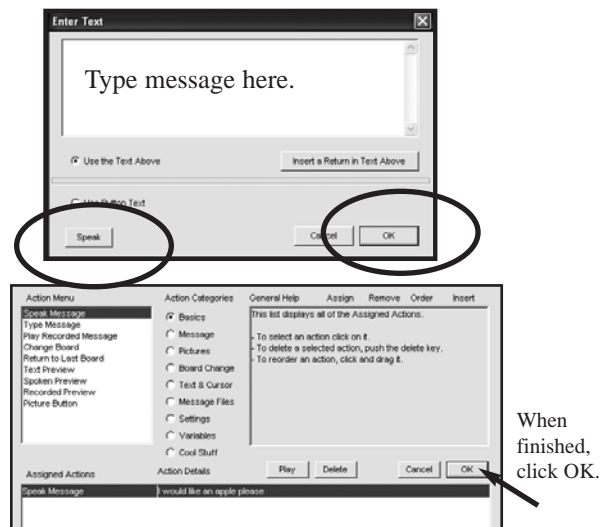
Enter Text

Type message here.

Use the Text Above

Insert a Return in Text Above

Use Button Text

Speak

Cancel

OK

Action Menu

Speak Message
Type Message
Play Recorded Message
Change Board
Return to Last Board
Text Preview
Spoken Preview
Recorded Preview
Picture Button

Action Categories

Basics
Message
Pictures
Board Change
Text & Cursor
Message Files
Settings
Variables
Cool Stuff

General Help Assign Remove Order Insert

This list displays all of the Assigned Actions.

- To select an action click on it.
- To delete a selected action, push the delete key.
- To reorder an action, click and drag it.

Assigned Actions

Action Details

Play

Delete

Cancel

OK

Speak Message

I would like an apple please

When finished, click OK.